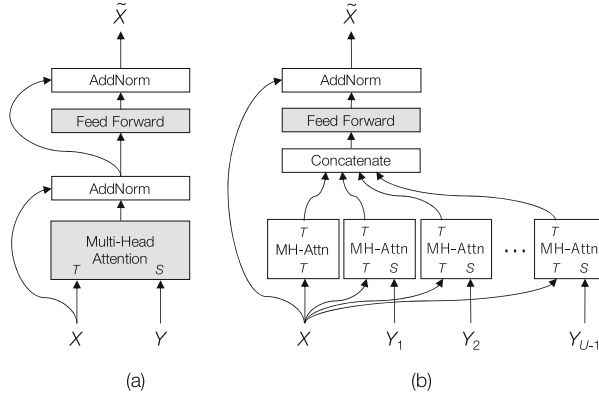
$\tilde{X}$

AddNorm

Feed Forward

AddNorm

Multi-Head Attention

$T$ $S$

$X$ $Y$

(a)

$\tilde{X}$

AddNorm

Feed Forward

Concatenate

$T$ MH-Attn $T$

$T$ MH-Attn $T$ $S$

$T$ MH-Attn $T$ $S$

$\cdots$

$T$ MH-Attn $T$ $S$

$X$ $Y_1$ $Y_2$ $Y_{U-1}$

(b)